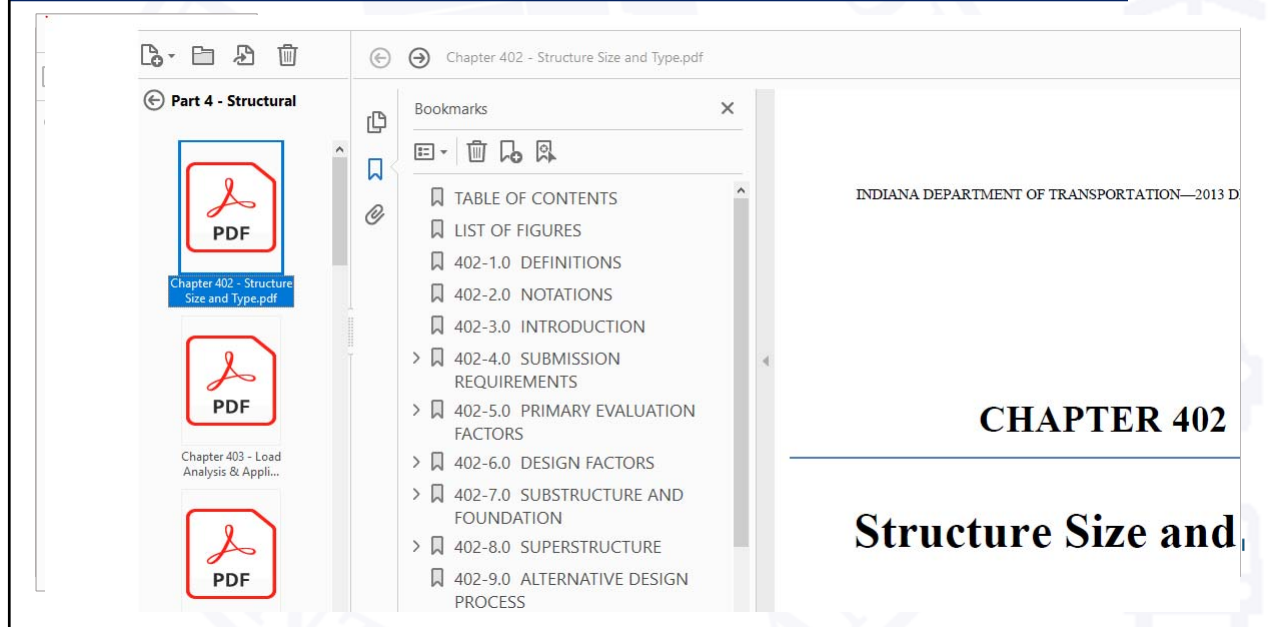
Part 4 - Structural

PDF
Chapter 402 - Structure Size and Type.pdf

PDF
Chapter 403 - Load Analysis & Appli...

PDF

Chapter 402 - Structure Size and Type.pdf

Bookmarks

TABLE OF CONTENTS
LIST OF FIGURES
402-1.0 DEFINITIONS
402-2.0 NOTATIONS
402-3.0 INTRODUCTION
402-4.0 SUBMISSION REQUIREMENTS
402-5.0 PRIMARY EVALUATION FACTORS
402-6.0 DESIGN FACTORS
402-7.0 SUBSTRUCTURE AND FOUNDATION
402-8.0 SUPERSTRUCTURE
402-9.0 ALTERNATIVE DESIGN PROCESS

INDIANA DEPARTMENT OF TRANSPORTATION—2013 D

CHAPTER 402

Structure Size and